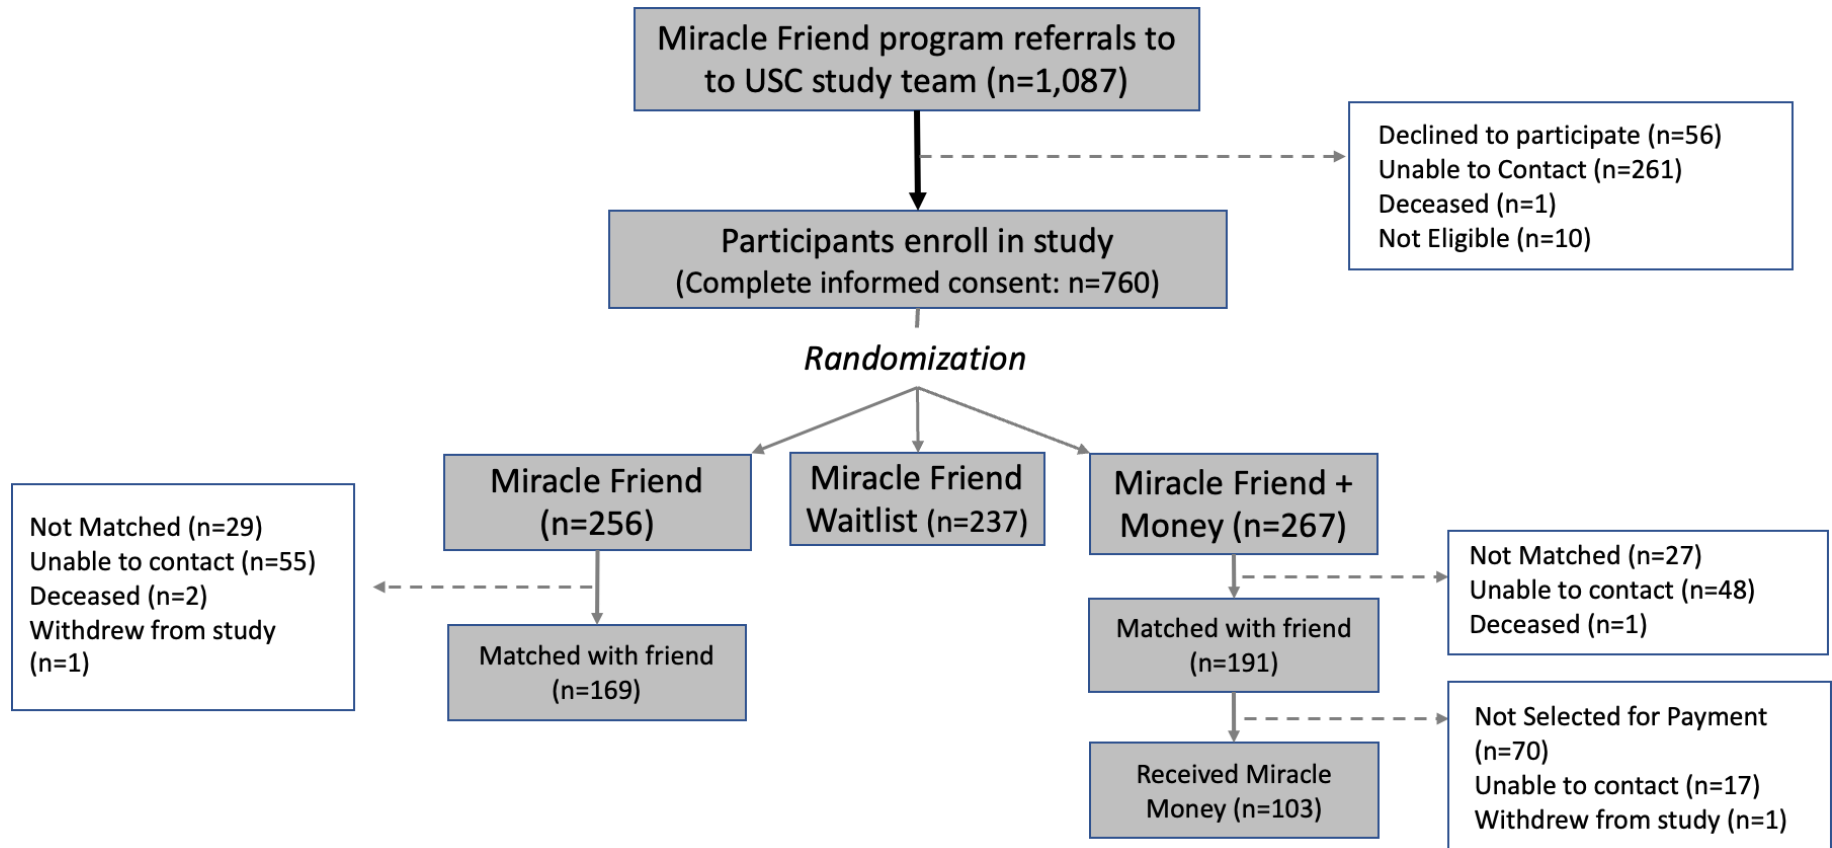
Miracle Friend program referrals to to USC study team (n=1,087)

Declined to participate (n=56)
Unable to Contact (n=261)
Deceased (n=1)
Not Eligible (n=10)

Participants enroll in study
(Complete informed consent: n=760)

Randomization

Not Matched (n=29)
Unable to contact (n=55)
Deceased (n=2)
Withdrew from study (n=1)

Miracle Friend (n=256)

Miracle Friend Waitlist (n=237)

Miracle Friend + Money (n=267)

Not Matched (n=27)
Unable to contact (n=48)
Deceased (n=1)

Matched with friend (n=169)

Matched with friend (n=191)

Not Selected for Payment (n=70)
Unable to contact (n=17)
Withdrew from study (n=1)

Received Miracle Money (n=103)